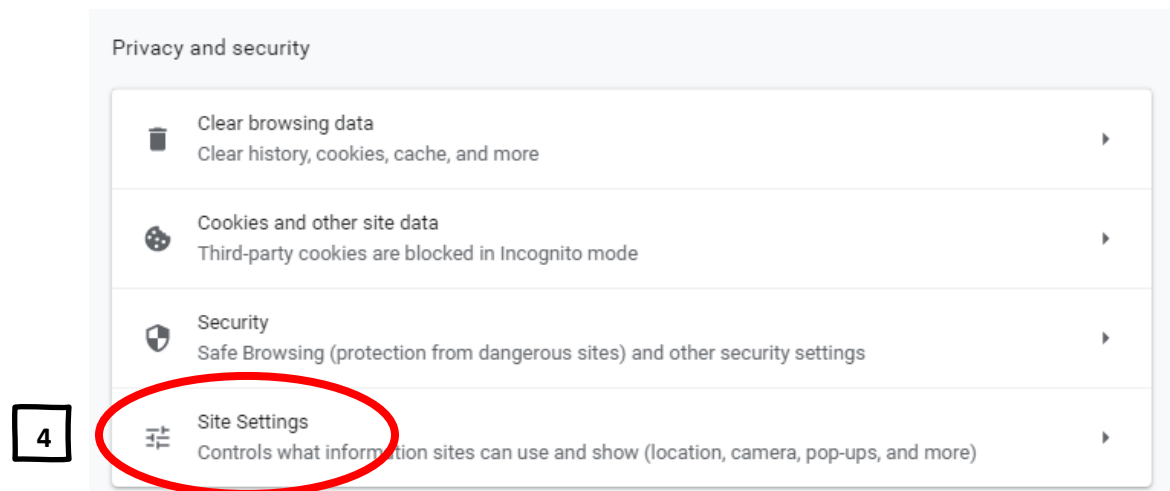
Privacy and security

Clear browsing data
Clear history, cookies, cache, and more

Cookies and other site data
Third-party cookies are blocked in Incognito mode

Security
Safe Browsing (protection from dangerous sites) and other security settings

4

Site Settings
Controls what information sites can use and show (location, camera, pop-ups, and more)